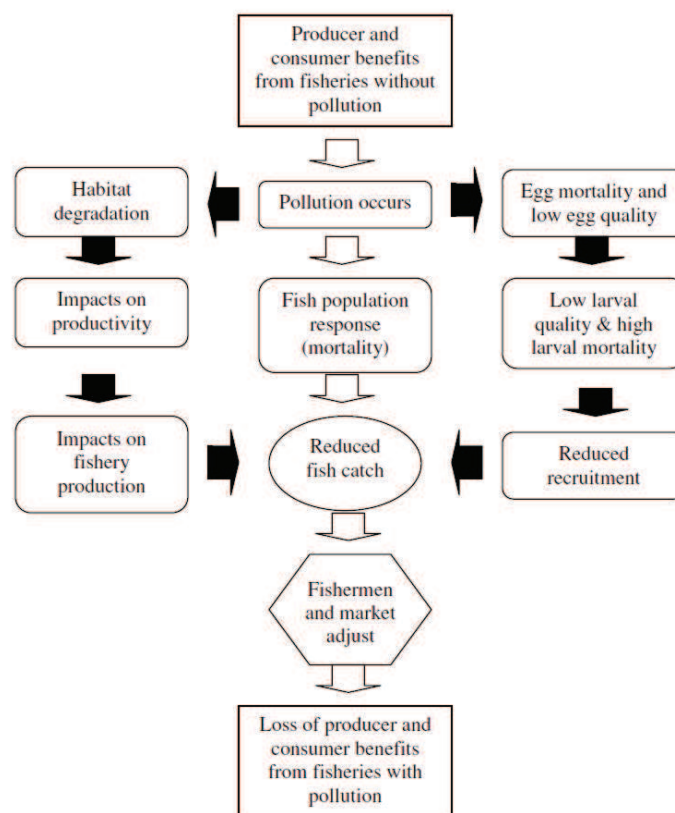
Producer and consumer benefits from fisheries without pollution

Habitat degradation

Pollution occurs

Egg mortality and low egg quality

Impacts on productivity

Fish population response (mortality)

Low larval quality & high larval mortality

Impacts on fishery production

Reduced fish catch

Reduced recruitment

Fishermen and market adjust

Loss of producer and consumer benefits from fisheries with pollution